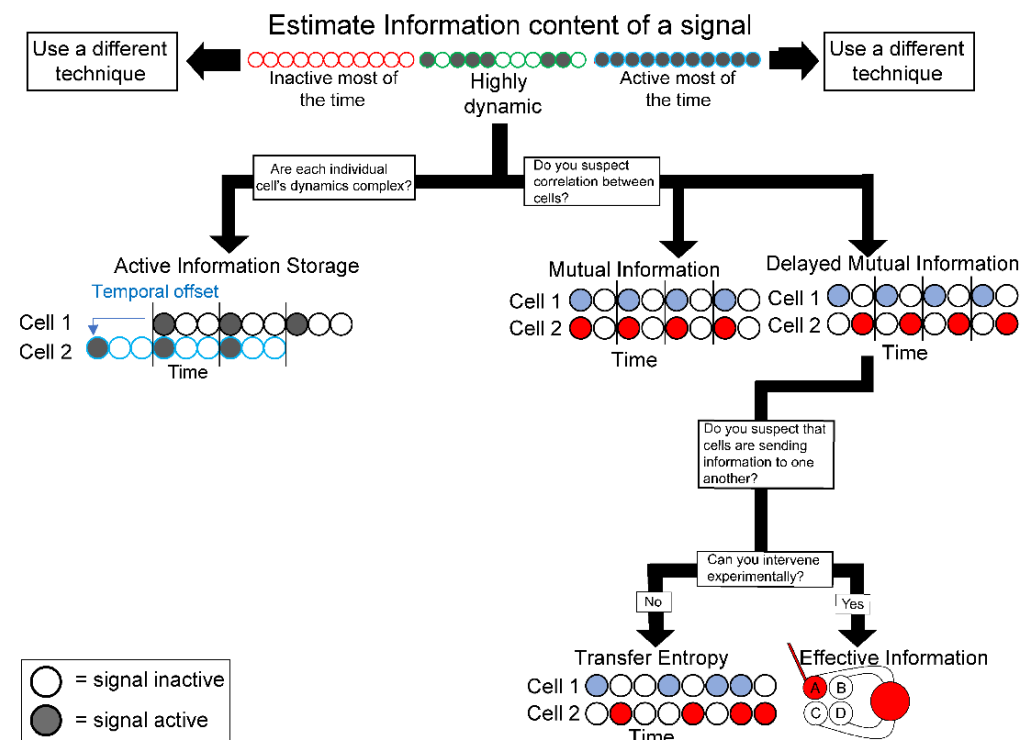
Estimate Information content of a signal

Use a different technique

Inactive most of the time

Highly dynamic

Active most of the time

Use a different technique

Are each individual cell's dynamics complex?

Do you suspect correlation between cells?

Active Information Storage

Temporal offset

Cell 1

Cell 2

Time

Mutual Information

Cell 1

Cell 2

Time

Delayed Mutual Information

Cell 1

Cell 2

Time

Do you suspect that cells are sending information to one another?

Can you intervene experimentally?

No

Yes

Transfer Entropy

Cell 1

Cell 2

Time

Effective Information

A B

C D

= signal inactive

= signal active